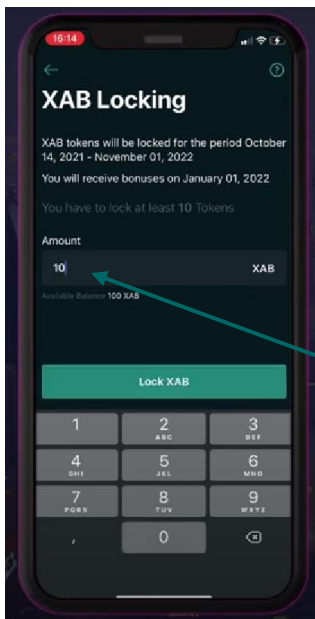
16:14

XAB Locking

XAB tokens will be locked for the period October 14, 2021 - November 01, 2022

You will receive bonuses on January 01, 2022

You have to lock at least 10 Tokens

Amount

10 XAB

Available Balance 100 XAB

Lock XAB

1
2 ABC
3 DEF
4 GHI
5 JKL
6 MNO
7 PQRS
8 TUV
9 WXYZ
,
0